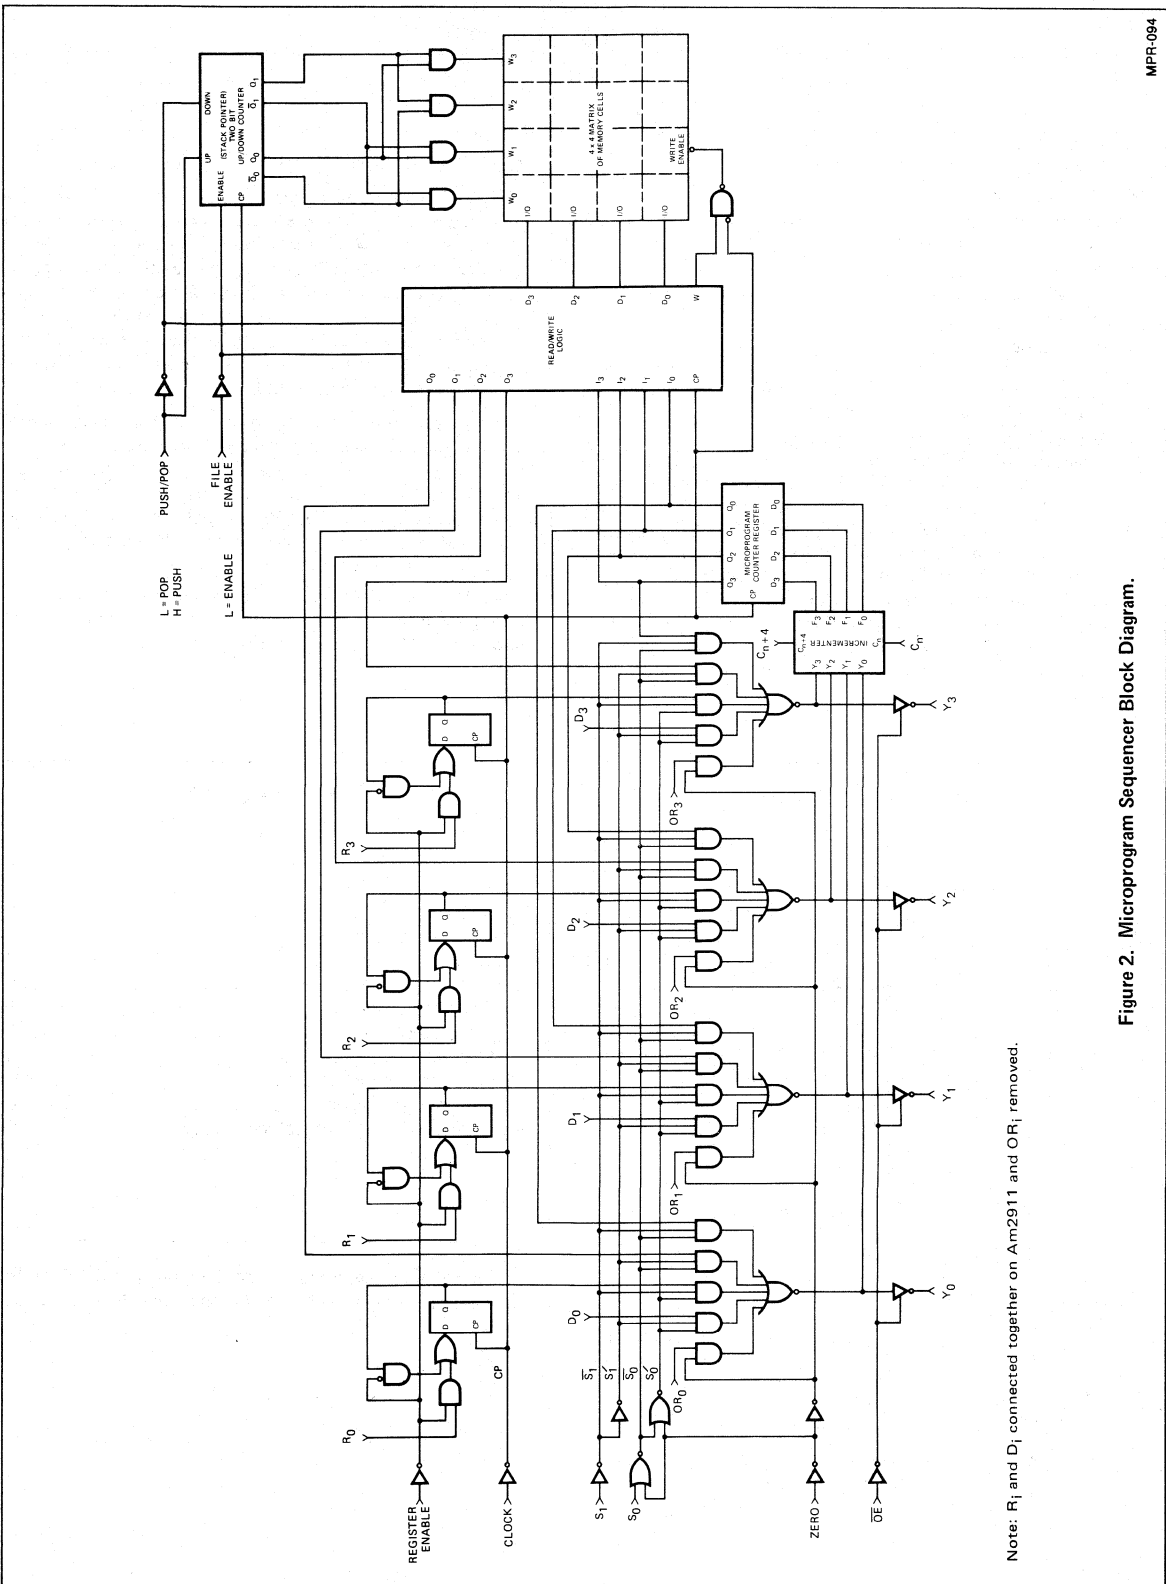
MPR-094

UP
DOWN
ENABLE
(STACK POINTER) TWO BIT UP/DOWN COUNTER
CP
$\overline{Q}_0$
$Q_0$
$\overline{Q}_1$
$Q_1$

$W_0$
$W_1$
$W_2$
$W_3$
I/O
I/O
I/O
I/O
4 × 4 MATRIX OF MEMORY CELLS
WRITE ENABLE

READ/WRITE LOGIC
$O_0$
$O_1$
$O_2$
$O_3$
$I_3$
$I_2$
$I_1$
$I_0$
CP
$O_3$
$O_2$
$O_1$
$O_0$
W

PUSH/POP
FILE ENABLE
L = POP
H = PUSH
L = ENABLE

MICROPROGRAM COUNTER REGISTER
$Q_0$
$Q_1$
$Q_2$
$Q_3$
CP
$D_0$
$D_1$
$D_2$
$D_3$

INCREMENTER
$C_{n+4}$
$F_3$
$F_2$
$F_1$
$F_0$
$Y_3$
$Y_2$
$Y_1$
$Y_0$
$C_n$
$C_{n+4}$
$C_n$

D Q CP
D Q CP
D Q CP
D Q CP

$R_0$
$R_1$
$R_2$
$R_3$
$D_0$
$D_1$
$D_2$
$D_3$
$OR_0$
$OR_1$
$OR_2$
$OR_3$
$\overline{S_1}$
$S_1$
$\overline{S_0}$
$S_0$
CP

REGISTER ENABLE
CLOCK
$S_1$
$S_0$
ZERO
$\overline{OE}$

$Y_0$
$Y_1$
$Y_2$
$Y_3$

Note: $R_i$ and $D_i$ connected together on Am2911 and $OR_i$ removed.

Figure 2. Microprogram Sequencer Block Diagram.